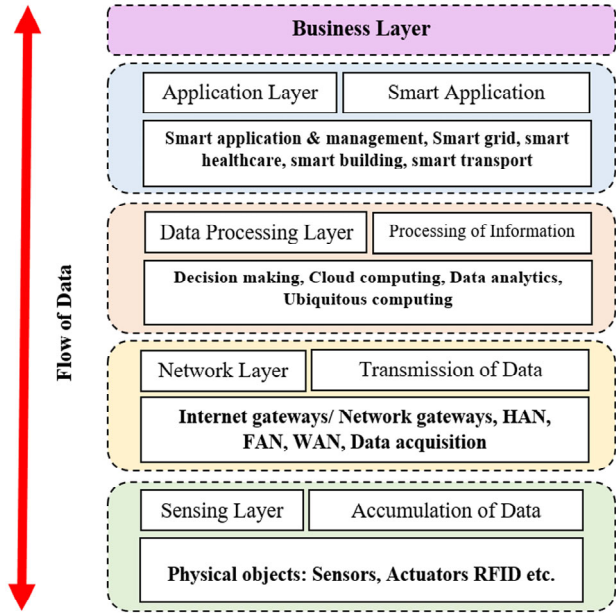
Flow of Data

Business Layer

Application Layer

Smart Application

Smart application & management, Smart grid, smart healthcare, smart building, smart transport

Data Processing Layer

Processing of Information

Decision making, Cloud computing, Data analytics, Ubiquitous computing

Network Layer

Transmission of Data

Internet gateways/ Network gateways, HAN, FAN, WAN, Data acquisition

Sensing Layer

Accumulation of Data

Physical objects: Sensors, Actuators RFID etc.